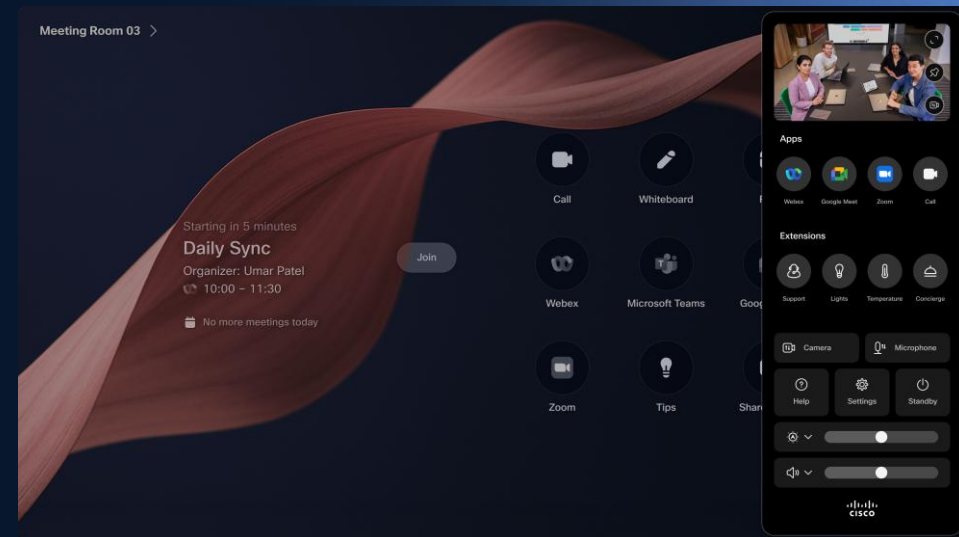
Meeting Room 03 >

Starting in 5 minutes
Daily Sync
Organizer: Umar Patel
10:00 - 11:30

No more meetings today

Join

Call
Whiteboard
F

Webex
Microsoft Teams
Goog

Zoom
Tips
Shar

Apps
Webex
Google Meet
Zoom
Call

Extensions
Support
Lights
Temperature
Concierge

Camera
Microphone

Help
Settings
Standby

cisco